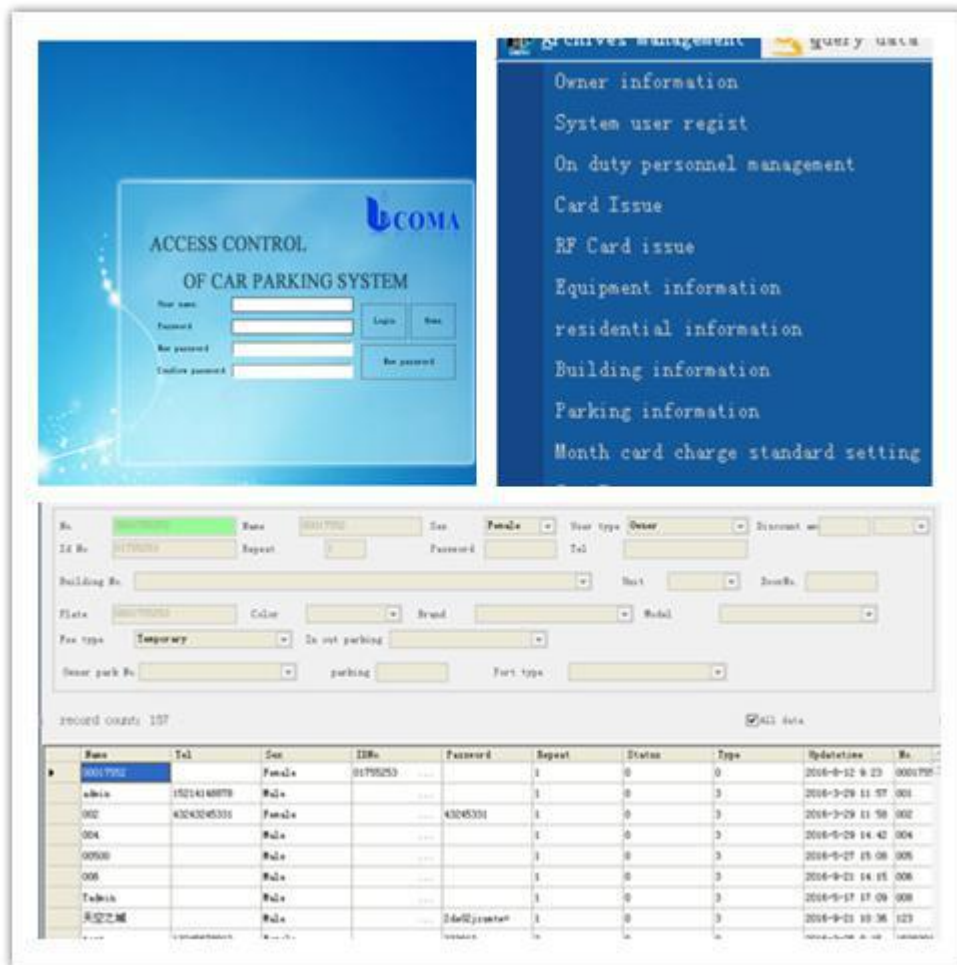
COMA

ACCESS CONTROL

OF CAR PARKING SYSTEM

User name
Password
New password
Confirm password

Login
Home
New password

Archives management
Query data

Owner information
System user regist
On duty personnel management
Card Issue
RF Card issue
Equipment information
residential information
Building information
Parking information
Month card charge standard setting

No. 00017552
Name 00017552
Sex Female
User type Owner
Discount
Id No. 01755253
Repeat 1
Password
Tel
Building No.
Unit
RoomNo.
Plate 00017552
Color
Brand
Model
Fee type Temporary
In out parking
Owner park No.
parking
Port type

record count: 157

All data

| | Name | Tel | Sex | IDNo | Password | Repeat | Status | Type | Updatetime | No. |
|---|---|---|---|---|---|---|---|---|---|---|
| ▶ | 00017552 | | Female | 01755253 | | 1 | 0 | 0 | 2016-8-12 9:23 | 0001755 |
| | admin | 15214146878 | Male | | | 1 | 0 | 3 | 2016-3-29 11:57 | 001 |
| | 002 | 43243245331 | Female | | 43245331 | 1 | 0 | 3 | 2016-3-29 11:58 | 002 |
| | 004 | | Male | | | 1 | 0 | 3 | 2016-5-29 14:42 | 004 |
| | 00500 | | Male | | | 1 | 0 | 3 | 2016-5-27 15:08 | 005 |
| | 006 | | Male | | | 1 | 0 | 3 | 2016-9-21 14:15 | 006 |
| | Tadmin | | Male | | | 1 | 0 | 3 | 2016-5-17 17:09 | 008 |
| | 天空之城 | | Male | | 2de82jrzmte* | 1 | 0 | 3 | 2016-9-21 10:36 | 123 |
| | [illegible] | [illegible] | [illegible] | | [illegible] | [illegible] | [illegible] | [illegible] | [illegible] | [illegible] |